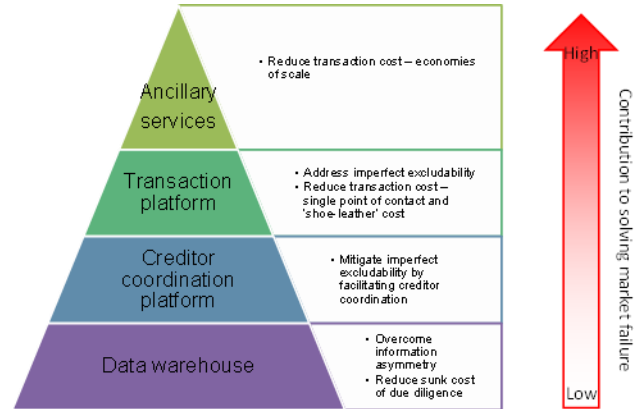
Ancillary services

• Reduce transaction cost – economies of scale

Transaction platform

• Address imperfect excludability
• Reduce transaction cost – single point of contact and 'shoe-leather' cost

Creditor coordination platform

• Mitigate imperfect excludability by facilitating creditor coordination

Data warehouse

• Overcome information asymmetry
• Reduce sunk cost of due diligence

High

Low

Contribution to solving market failure